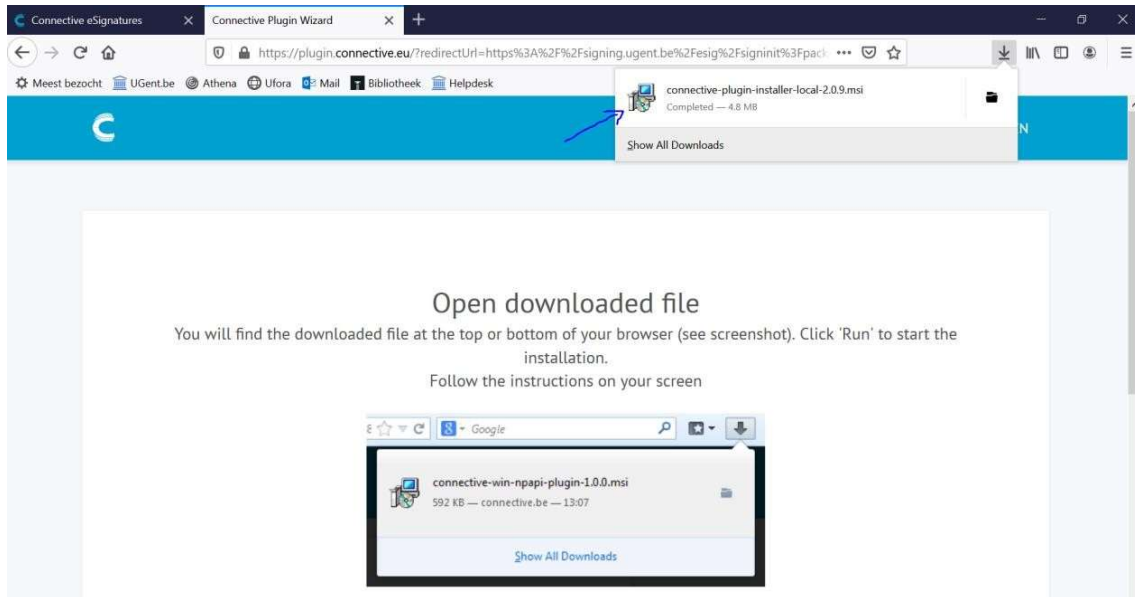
Connective eSignatures ×
Connective Plugin Wizard ×
+

https://plugin.connective.eu/?redirectUrl=https%3A%2F%2Fsigning.ugent.be%2Fesig%2Fsigninit%3Fpack ••• 

Meest bezocht UGent.be Athena Ufora Mail Bibliotheek Helpdesk

connective-plugin-installer-local-2.0.9.msi
Completed — 4.8 MB

Show All Downloads

N

Open downloaded file

You will find the downloaded file at the top or bottom of your browser (see screenshot). Click 'Run' to start the installation.

Follow the instructions on your screen

Google

connective-win-npapi-plugin-1.0.0.msi
592 KB — connective.be — 13:07

Show All Downloads